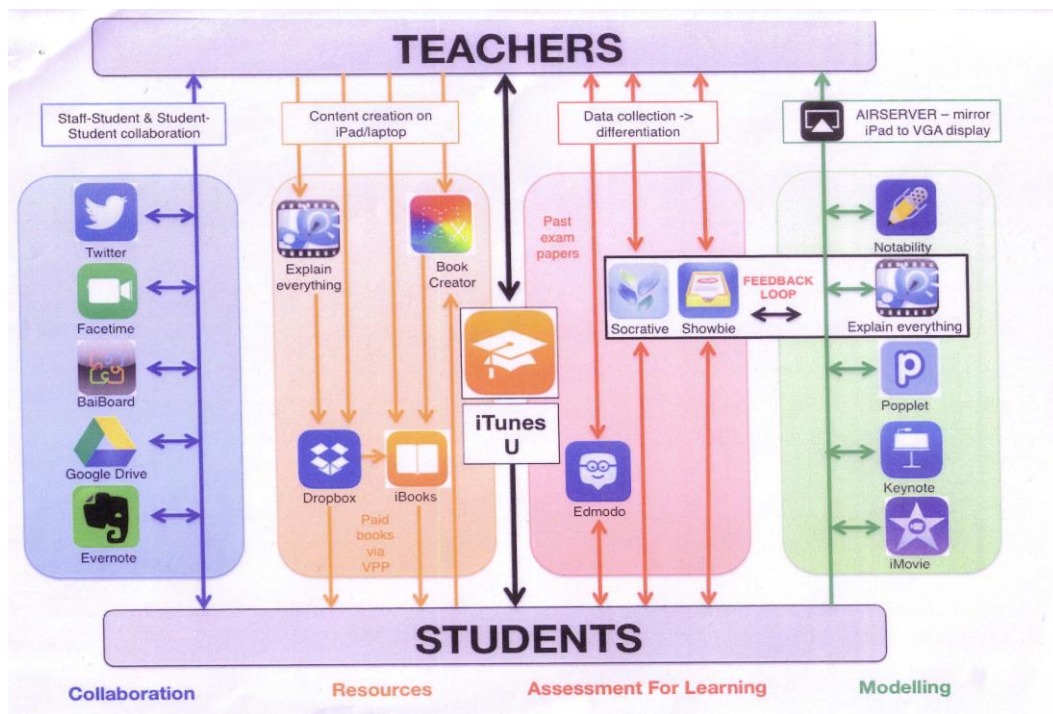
TEACHERS

Staff-Student & Student-Student collaboration

Content creation on iPad/laptop

Data collection -> differentiation

AIRSERVER – mirror iPad to VGA display

Twitter

Facetime

BaiBoard

Google Drive

Evernote

Explain everything

Book Creator

Dropbox

iBooks

Paid books via VPP

iTunes U

Past exam papers

Socrative

Showbie

FEEDBACK LOOP

Edmodo

Notability

Explain everything

Popplet

Keynote

iMovie

STUDENTS

Collaboration

Resources

Assessment For Learning

Modelling